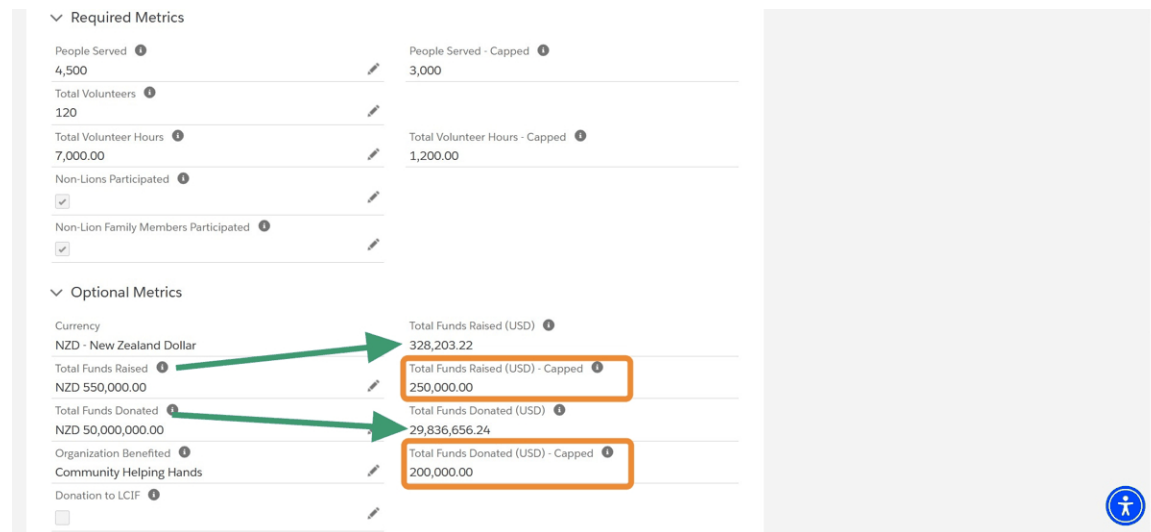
Required Metrics

People Served
4,500

People Served - Capped
3,000

Total Volunteers
120

Total Volunteer Hours
7,000.00

Total Volunteer Hours - Capped
1,200.00

Non-Lions Participated

Non-Lion Family Members Participated

Optional Metrics

Currency
NZD - New Zealand Dollar

Total Funds Raised (USD)
328,203.22

Total Funds Raised
NZD 550,000.00

Total Funds Raised (USD) - Capped
250,000.00

Total Funds Donated
NZD 50,000,000.00

Total Funds Donated (USD)
29,836,656.24

Organization Benefited
Community Helping Hands

Total Funds Donated (USD) - Capped
200,000.00

Donation to LCIF